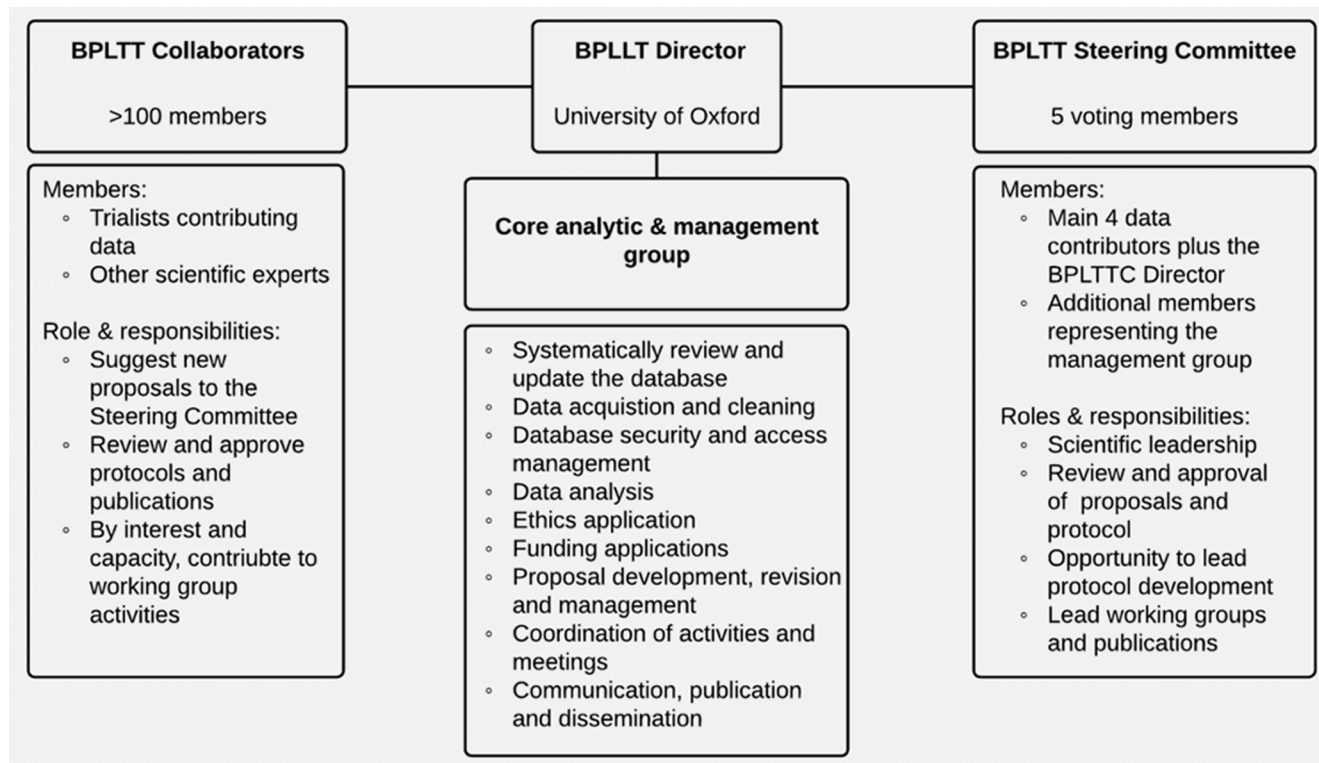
**BPLTT Collaborators**

>100 members

**BPLLT Director**

University of Oxford

**BPLTT Steering Committee**

5 voting members

Members:
- Trialists contributing data
- Other scientific experts

Role & responsibilities:
- Suggest new proposals to the Steering Committee
- Review and approve protocols and publications
- By interest and capacity, contriubte to working group activities

**Core analytic & management group**

- Systematically review and update the database
- Data acquistion and cleaning
- Database security and access management
- Data analysis
- Ethics application
- Funding applications
- Proposal development, revision and management
- Coordination of activities and meetings
- Communication, publication and dissemination

Members:
- Main 4 data contributors plus the BPLTTC Director
- Additional members representing the management group

Roles & responsibilities:
- Scientific leadership
- Review and approval of proposals and protocol
- Opportunity to lead protocol development
- Lead working groups and publications